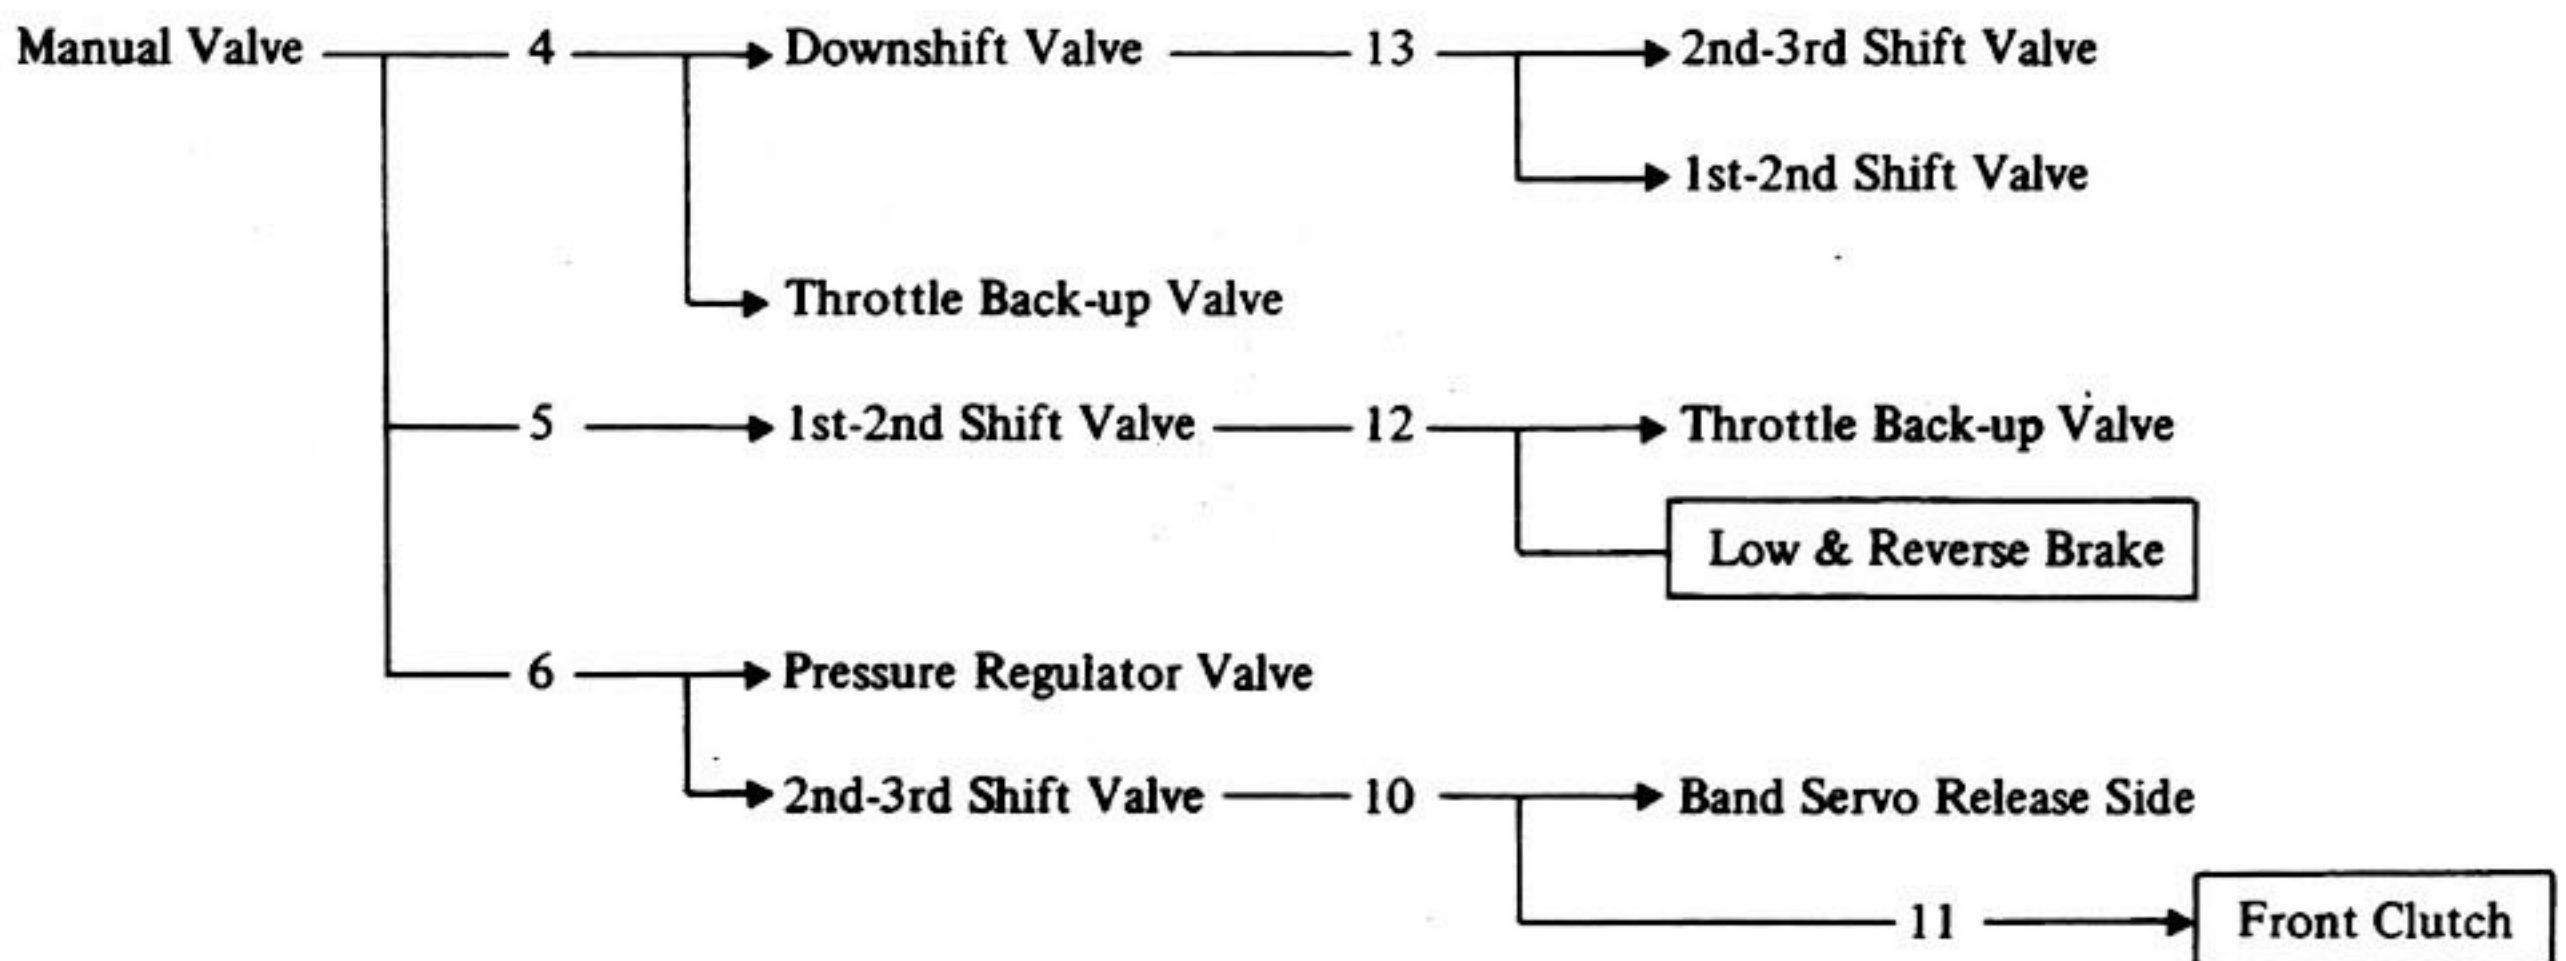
Manual Valve — 4 → Downshift Valve — 13 → 2nd-3rd Shift Valve

→ 1st-2nd Shift Valve

→ Throttle Back-up Valve

— 5 → 1st-2nd Shift Valve — 12 → Throttle Back-up Valve

Low & Reverse Brake

— 6 → Pressure Regulator Valve

→ 2nd-3rd Shift Valve — 10 → Band Servo Release Side

— 11 → Front Clutch